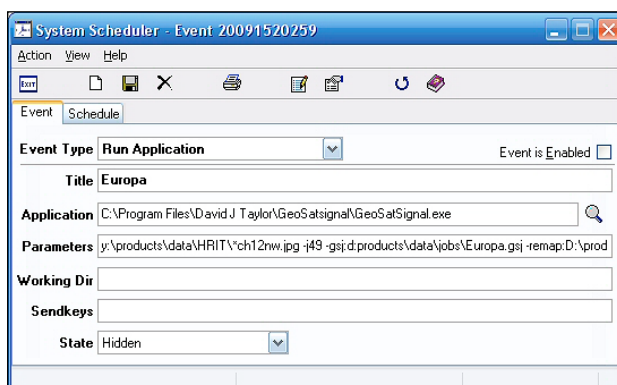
System Scheduler - Event 20091520259

Action View Help

EXIT

Event Schedule

Event Type Run Application

Event is Enabled

Title Europa

Application C:\Program Files\David J Taylor\GeoSatsignal\GeoSatSignal.exe

Parameters y:\products\data\HRIT\*ch12nw.jpg -j49 -gsj:d:products\data\jobs\Europa.gsj -remap:D:\prod

Working Dir

Sendkeys

State Hidden